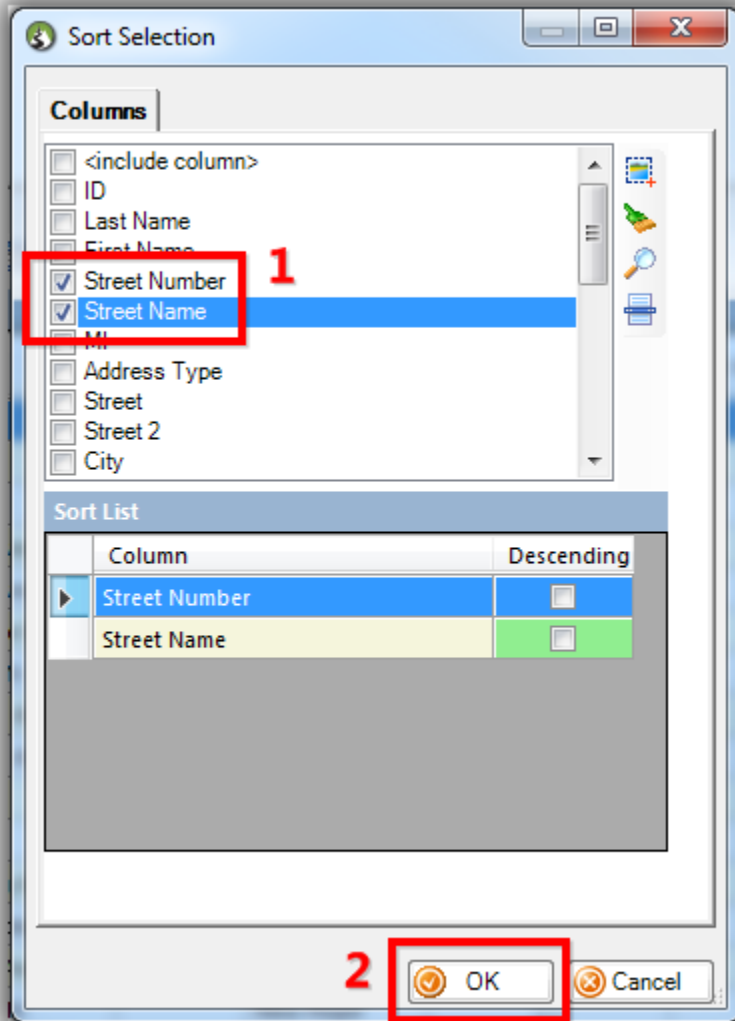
Sort Selection

Columns

<include column>
ID
Last Name
First Name
Street Number
Street Name
MI
Address Type
Street
Street 2
City

1

Sort List

| | Column | Descending |
|---|---|---|
| ▶ | Street Number | |
| | Street Name | |

2

OK

Cancel